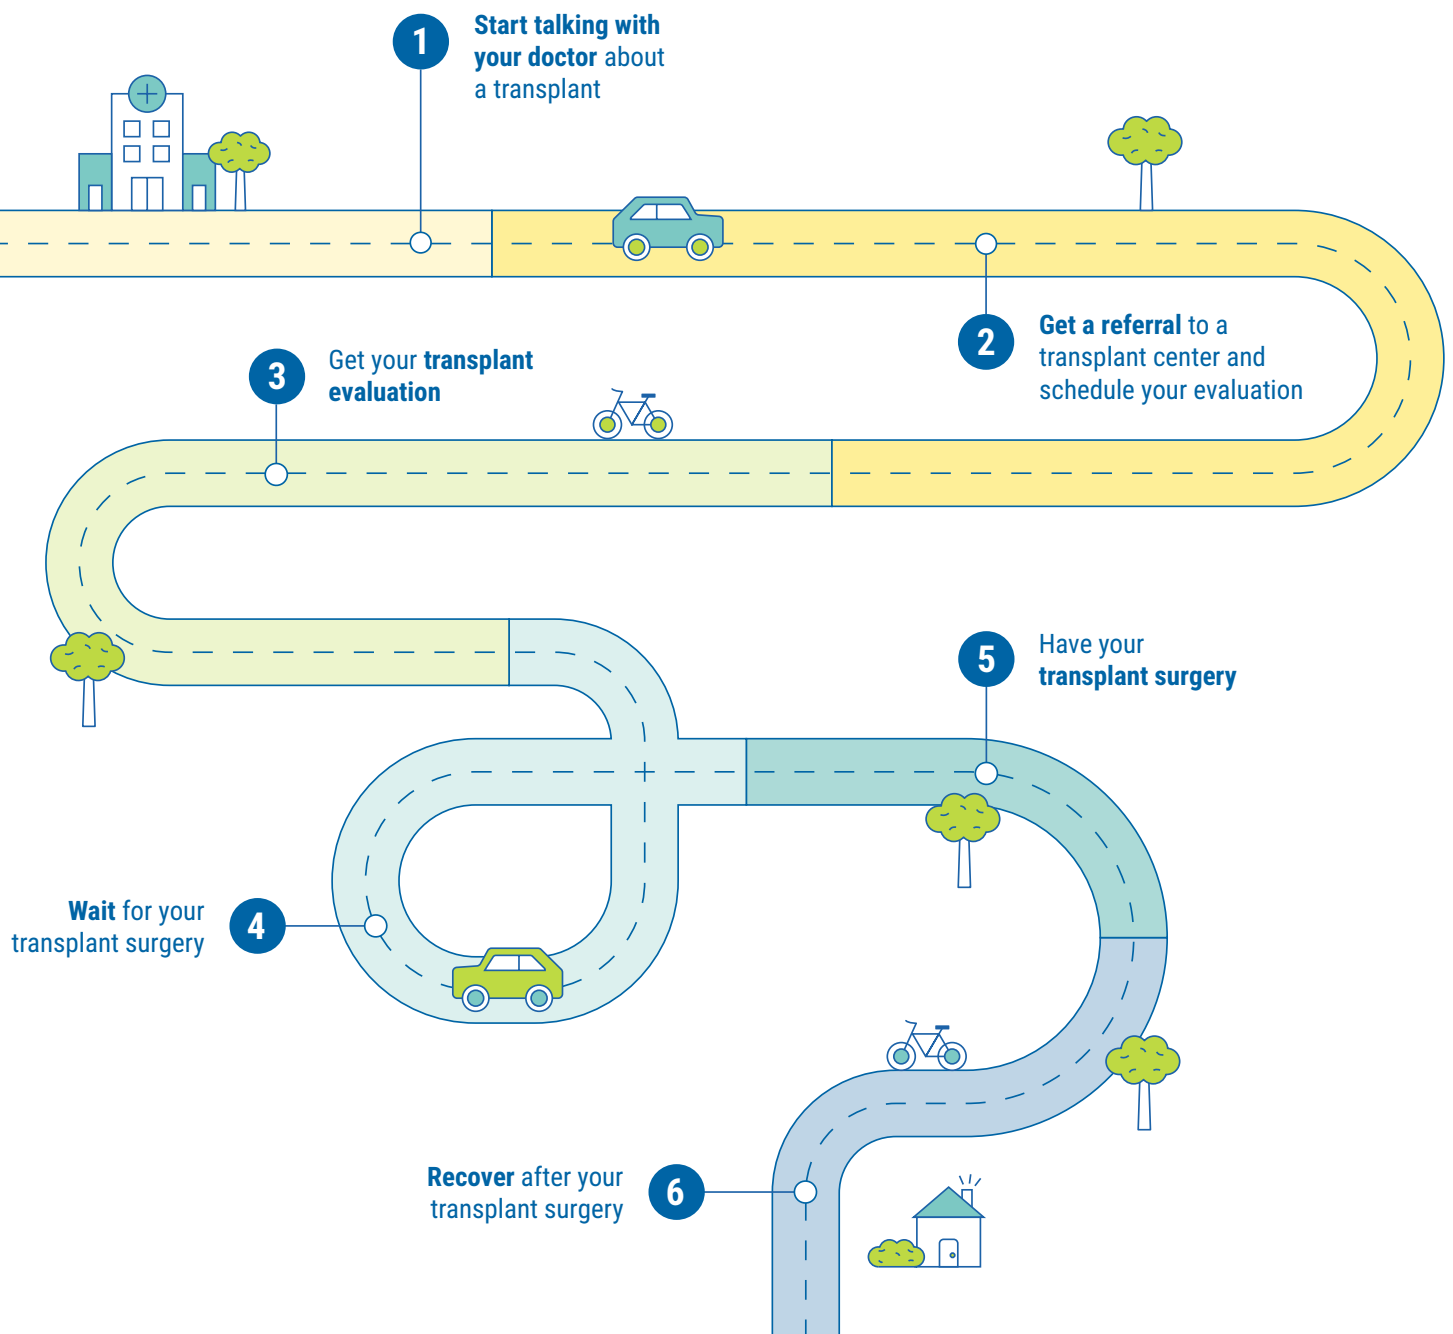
1 Start talking with your doctor about a transplant

2 Get a referral to a transplant center and schedule your evaluation

3 Get your transplant evaluation

4 Wait for your transplant surgery

5 Have your transplant surgery

6 Recover after your transplant surgery